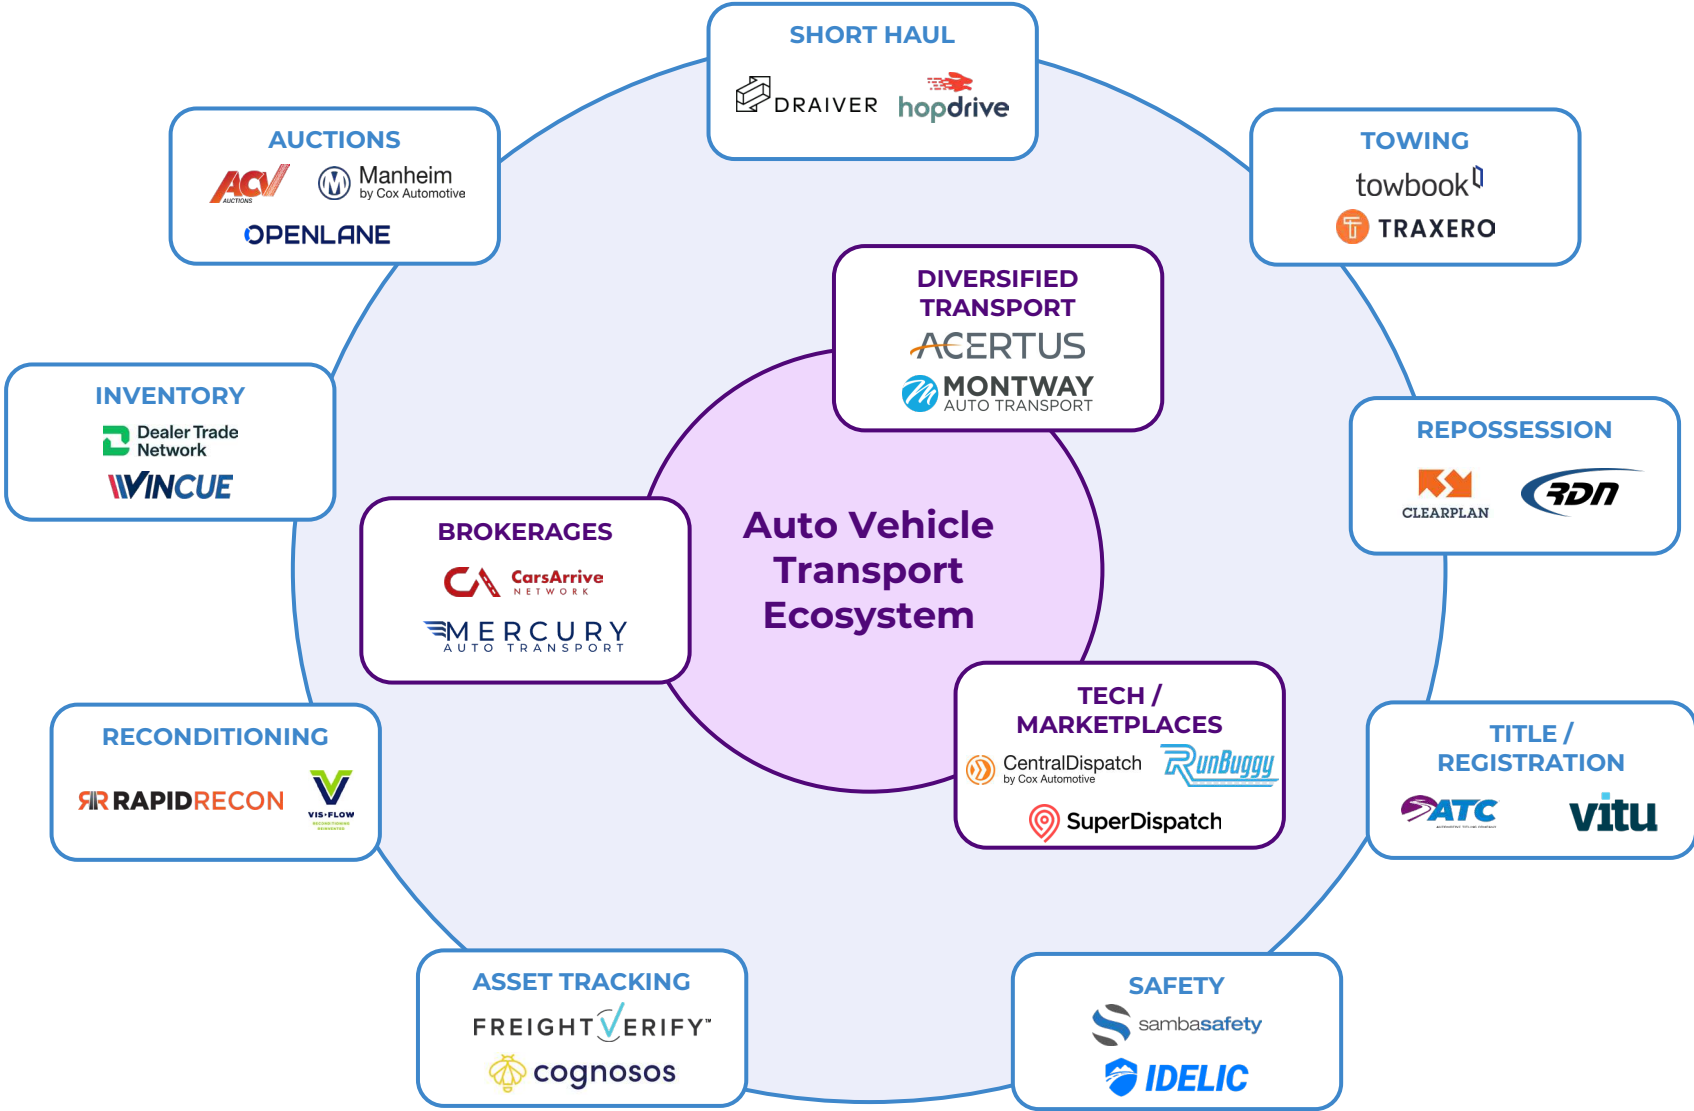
SHORT HAUL
DRAIVER hopdrive

AUCTIONS
ACV AUCTIONS
Manheim by Cox Automotive
OPENLANE

TOWING
towbook
TRAXERO

DIVERSIFIED TRANSPORT
ACERTUS
MONTWAY AUTO TRANSPORT

INVENTORY
Dealer Trade Network
VINCUE

REPOSSESSION
CLEARPLAN
RDN

BROKERAGES
CarsArrive NETWORK
MERCURY AUTO TRANSPORT

Auto Vehicle Transport Ecosystem

TECH / MARKETPLACES
CentralDispatch by Cox Automotive
RunBuggy
SuperDispatch

RECONDITIONING
RAPIDRECON
VIS•FLOW

TITLE / REGISTRATION
ATC
vitu

ASSET TRACKING
FREIGHTVERIFY™
cognosos

SAFETY
sambasafety
IDELIC